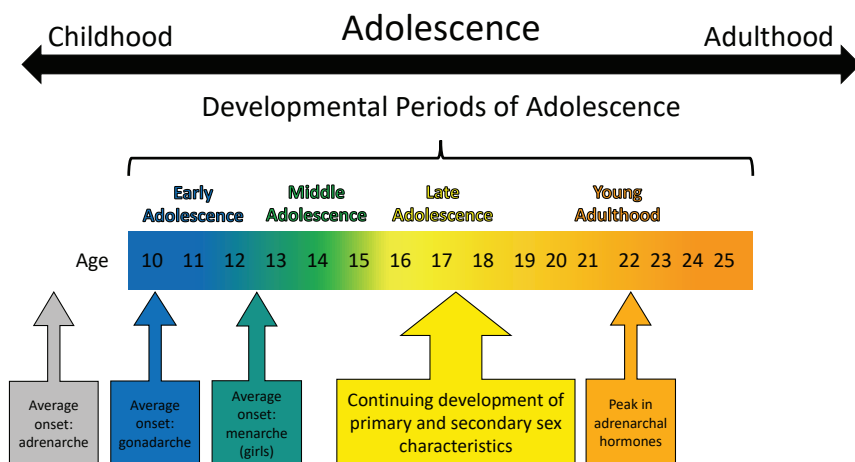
Childhood

Adolescence

Adulthood

Developmental Periods of Adolescence

Early Adolescence

Middle Adolescence

Late Adolescence

Young Adulthood

Age

| 10 | 11 | 12 | 13 | 14 | 15 | 16 | 17 | 18 | 19 | 20 | 21 | 22 | 23 | 24 | 25 |
|---|---|---|---|---|---|---|---|---|---|---|---|---|---|---|---|

Average onset: adrenarche

Average onset: gonadarche

Average onset: menarche (girls)

Continuing development of primary and secondary sex characteristics

Peak in adrenarchal hormones